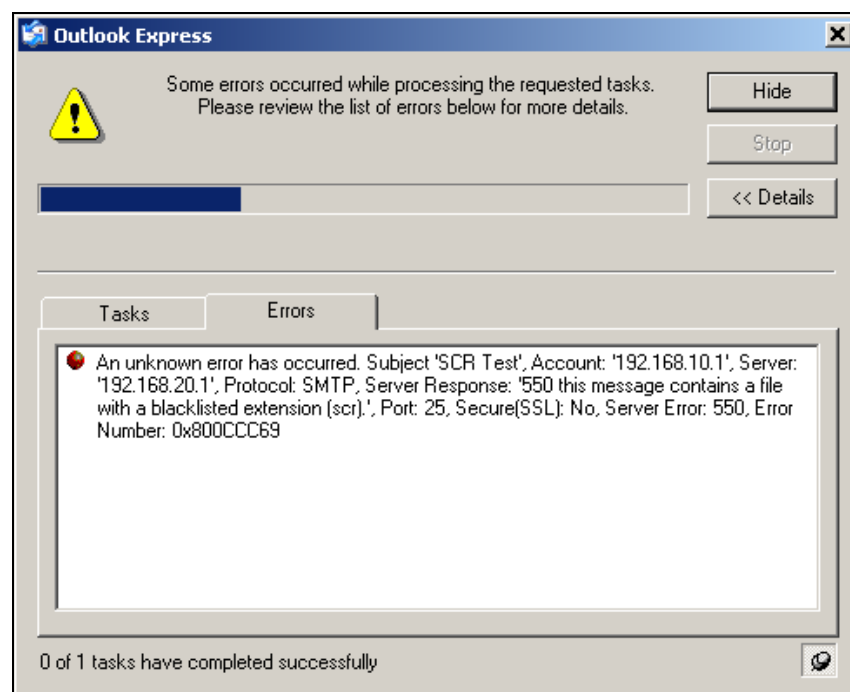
Outlook Express

Some errors occurred while processing the requested tasks. Please review the list of errors below for more details.

Hide

Stop

<< Details

Tasks

Errors

An unknown error has occurred. Subject 'SCR Test', Account: '192.168.10.1', Server: '192.168.20.1', Protocol: SMTP, Server Response: '550 this message contains a file with a blacklisted extension (scr).', Port: 25, Secure(SSL): No, Server Error: 550, Error Number: 0x800CCC69

0 of 1 tasks have completed successfully